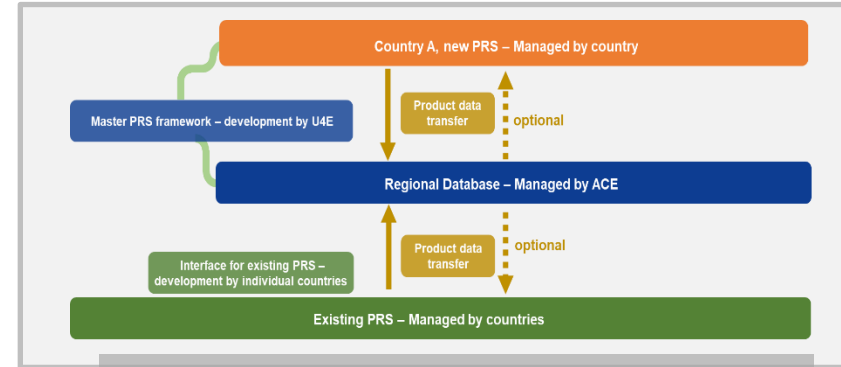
Country A, new PRS – Managed by country

Master PRS framework – development by U4E

Product data transfer

optional

Regional Database – Managed by ACE

Interface for existing PRS – development by individual countries

Product data transfer

optional

Existing PRS – Managed by countries